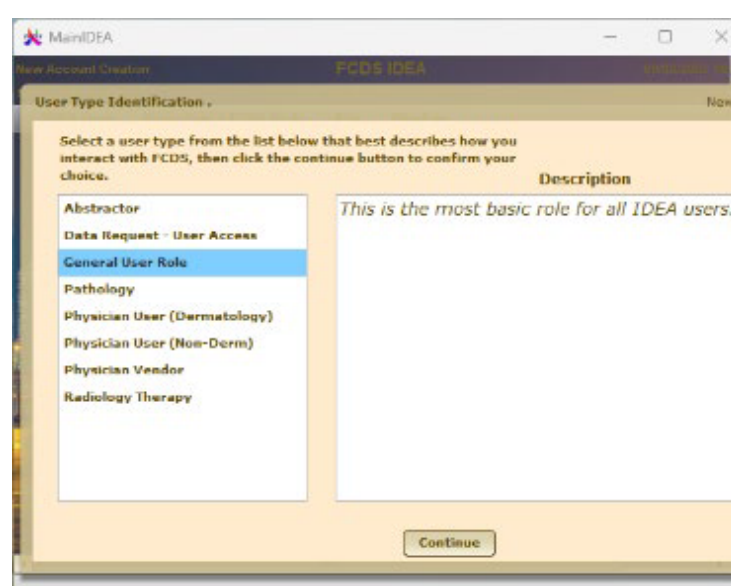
MainIDEA

New Account Creation

FCDS IDEA

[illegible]

User Type Identification .

Nov

Select a user type from the list below that best describes how you interact with FCDS, then click the continue button to confirm your choice.

Description

Abstractor
Data Request - User Access
General User Role
Pathology
Physician User (Dermatology)
Physician User (Non-Derm)
Physician Vendor
Radiology Therapy

This is the most basic role for all IDEA users

Continue